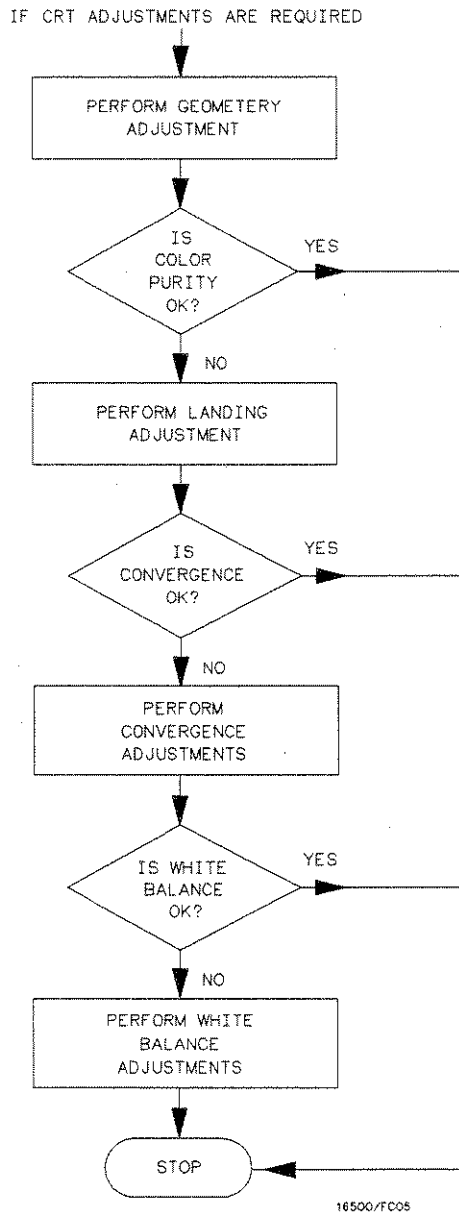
IF CRT ADJUSTMENTS ARE REQUIRED

PERFORM GEOMETERY ADJUSTMENT

IS COLOR PURITY OK?

YES

NO

PERFORM LANDING ADJUSTMENT

IS CONVERGENCE OK?

YES

NO

PERFORM CONVERGENCE ADJUSTMENTS

IS WHITE BALANCE OK?

YES

NO

PERFORM WHITE BALANCE ADJUSTMENTS

STOP

16500/FC05